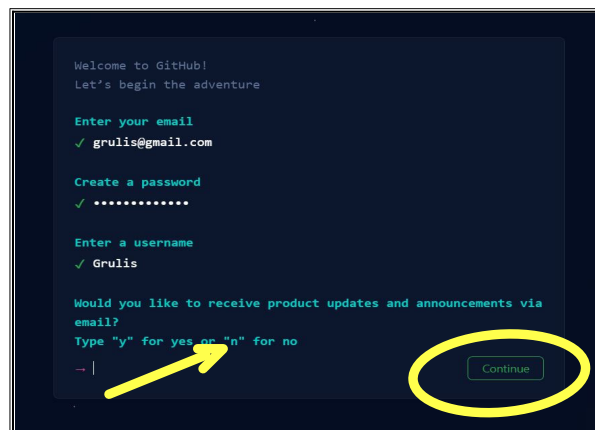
Welcome to GitHub!
Let's begin the adventure

Enter your email
✓ grulis@gmail.com

Create a password
✓ •••••••••••••

Enter a username
✓ Grulis

Would you like to receive product updates and announcements via email?
Type "y" for yes or "n" for no

→

Continue